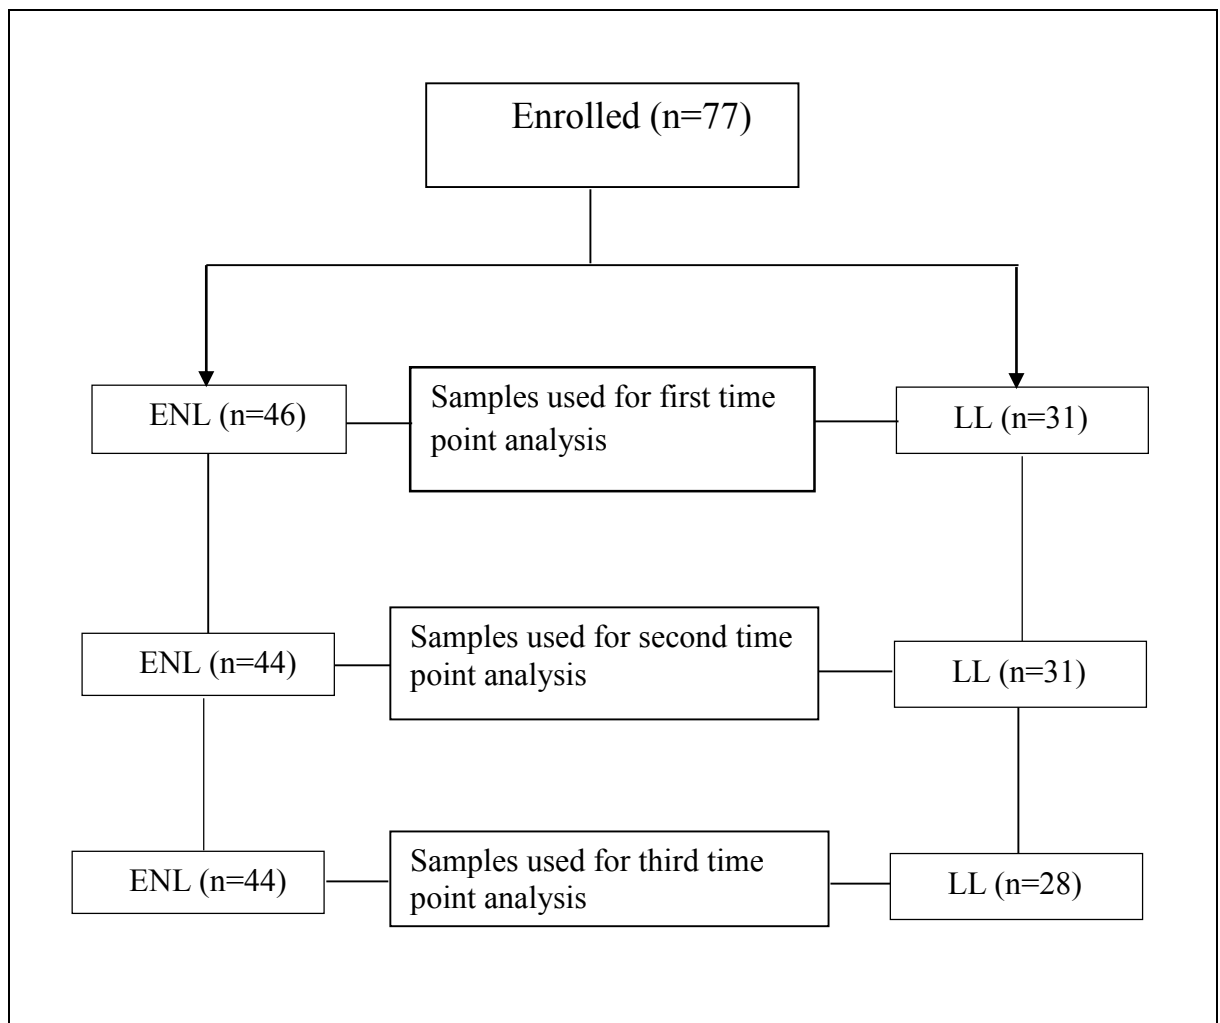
Enrolled (n=77)

ENL (n=46)

Samples used for first time point analysis

LL (n=31)

ENL (n=44)

Samples used for second time point analysis

LL (n=31)

ENL (n=44)

Samples used for third time point analysis

LL (n=28)